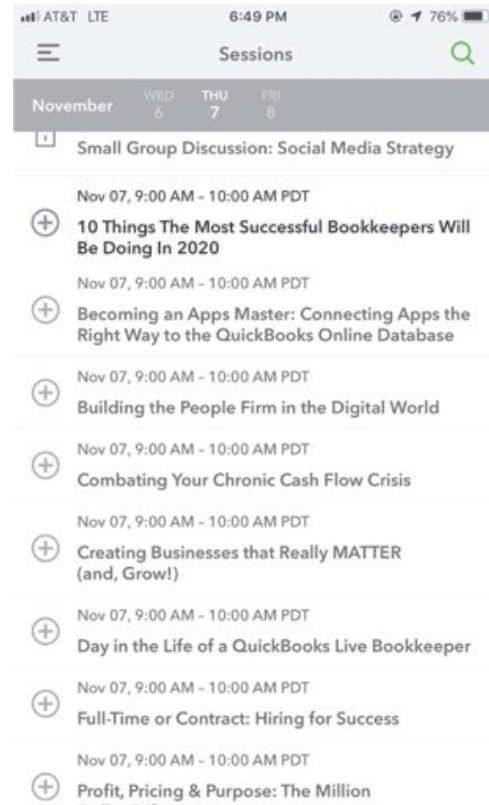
AT&T LTE 6:49 PM 76%

Sessions

November WED 6 THU 7 FRI 8

Small Group Discussion: Social Media Strategy

Nov 07, 9:00 AM - 10:00 AM PDT
10 Things The Most Successful Bookkeepers Will Be Doing In 2020

Nov 07, 9:00 AM - 10:00 AM PDT
Becoming an Apps Master: Connecting Apps the Right Way to the QuickBooks Online Database

Nov 07, 9:00 AM - 10:00 AM PDT
Building the People Firm in the Digital World

Nov 07, 9:00 AM - 10:00 AM PDT
Combating Your Chronic Cash Flow Crisis

Nov 07, 9:00 AM - 10:00 AM PDT
Creating Businesses that Really MATTER (and, Grow!)

Nov 07, 9:00 AM - 10:00 AM PDT
Day in the Life of a QuickBooks Live Bookkeeper

Nov 07, 9:00 AM - 10:00 AM PDT
Full-Time or Contract: Hiring for Success

Nov 07, 9:00 AM - 10:00 AM PDT
Profit, Pricing & Purpose: The Million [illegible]